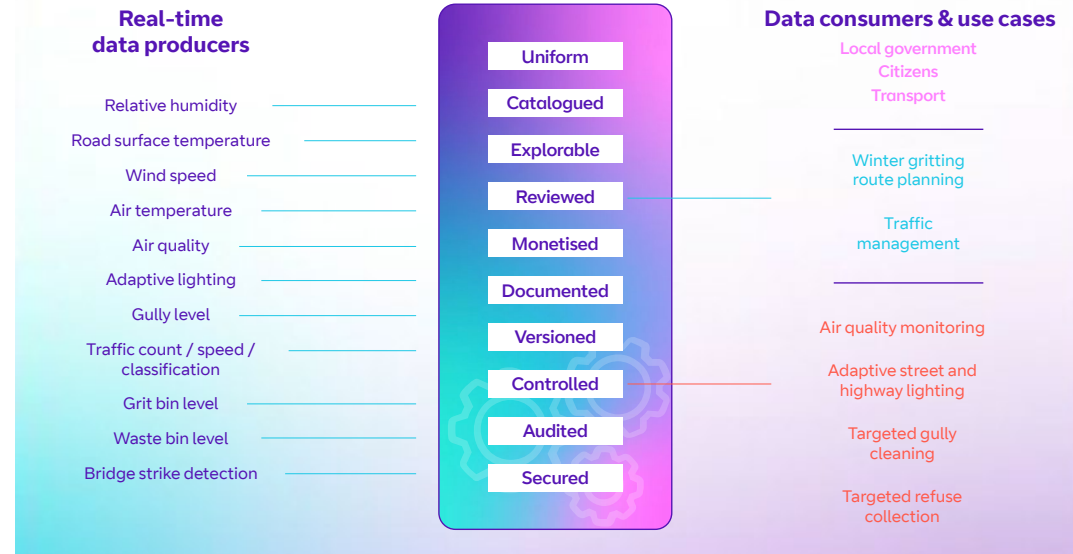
Real-time data producers

Relative humidity

Road surface temperature

Wind speed

Air temperature

Air quality

Adaptive lighting

Gully level

Traffic count / speed / classification

Grit bin level

Waste bin level

Bridge strike detection

Uniform

Catalogued

Explorable

Reviewed

Monetised

Documented

Versioned

Controlled

Audited

Secured

Data consumers & use cases

Local government

Citizens

Transport

Winter gritting route planning

Traffic management

Air quality monitoring

Adaptive street and highway lighting

Targeted gully cleaning

Targeted refuse collection